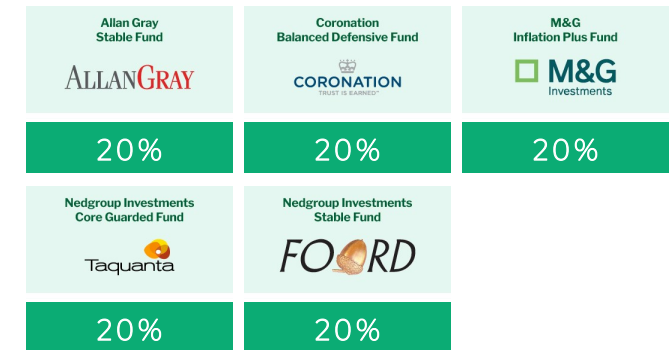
Allan Gray Stable Fund

ALLANGRAY

20%

Coronation Balanced Defensive Fund

CORONATION
TRUST IS EARNED™

20%

M&G Inflation Plus Fund

M&G Investments

20%

Nedgroup Investments Core Guarded Fund

Taquanta

20%

Nedgroup Investments Stable Fund

FOORD

20%